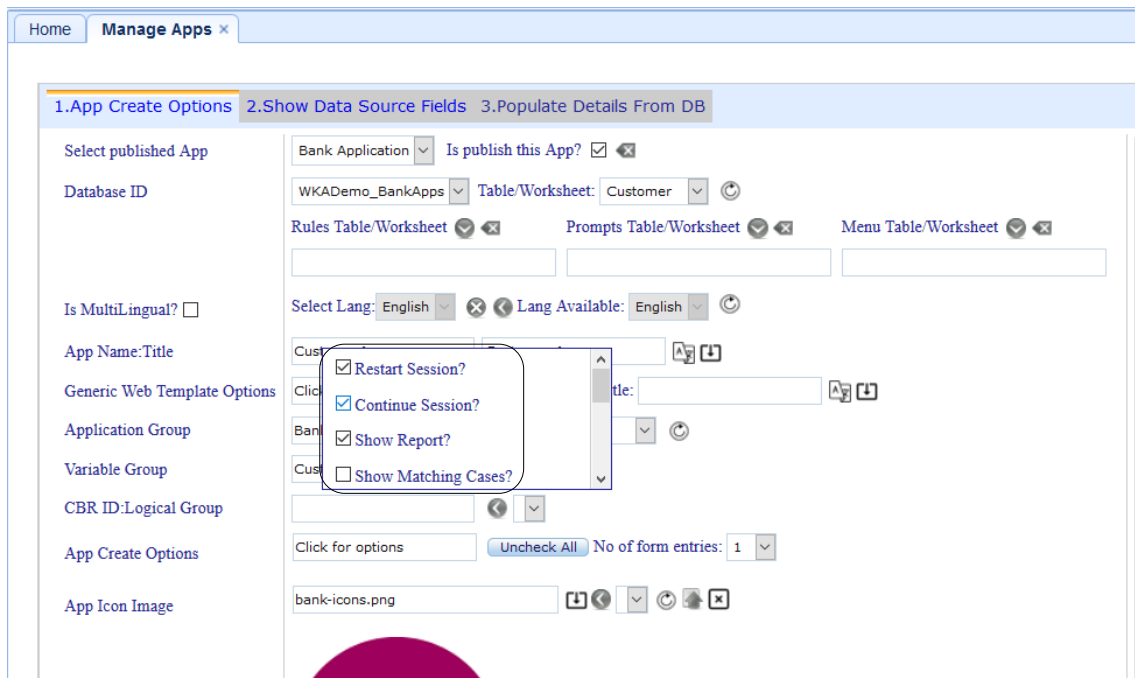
Home | Manage Apps ×

1.App Create Options | 2.Show Data Source Fields | 3.Populate Details From DB

Select published App | Bank Application | Is publish this App? ☑

Database ID | WKADemo_BankApps | Table/Worksheet: Customer

Rules Table/Worksheet | Prompts Table/Worksheet | Menu Table/Worksheet

Is MultiLingual? ☐ | Select Lang: English | Lang Available: English

App Name:Title | Cust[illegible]

Generic Web Template Options | Click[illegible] | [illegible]tle:

Application Group | Bank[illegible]

Variable Group | Cust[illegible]

☑ Restart Session?
☑ Continue Session?
☑ Show Report?
☐ Show Matching Cases?

CBR ID:Logical Group

App Create Options | Click for options | Uncheck All | No of form entries: 1

App Icon Image | bank-icons.png